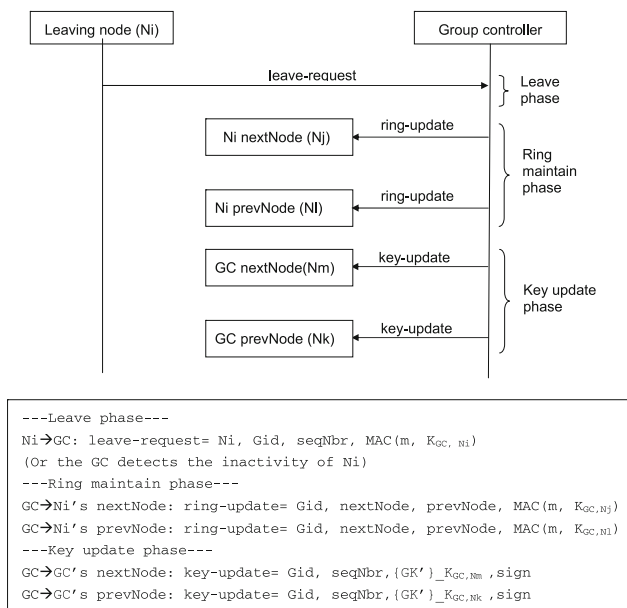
Leaving node (Ni)

Group controller

leave-request

Leave phase

ring-update

Ni nextNode (Nj)

Ring maintain phase

ring-update

Ni prevNode (Nl)

key-update

GC nextNode(Nm)

Key update phase

key-update

GC prevNode (Nk)

---Leave phase---
Ni→GC: leave-request= Ni, Gid, seqNbr, MAC(m, $K_{GC, Ni}$)
(Or the GC detects the inactivity of Ni)
---Ring maintain phase---
GC→Ni's nextNode: ring-update= Gid, nextNode, prevNode, MAC(m, $K_{GC,Nj}$)
GC→Ni's prevNode: ring-update= Gid, nextNode, prevNode, MAC(m, $K_{GC,Nl}$)
---Key update phase---
GC→GC's nextNode: key-update= Gid, seqNbr,{GK'}_$K_{GC,Nm}$ ,sign
GC→GC's prevNode: key-update= Gid, seqNbr,{GK'}_$K_{GC,Nk}$ ,sign